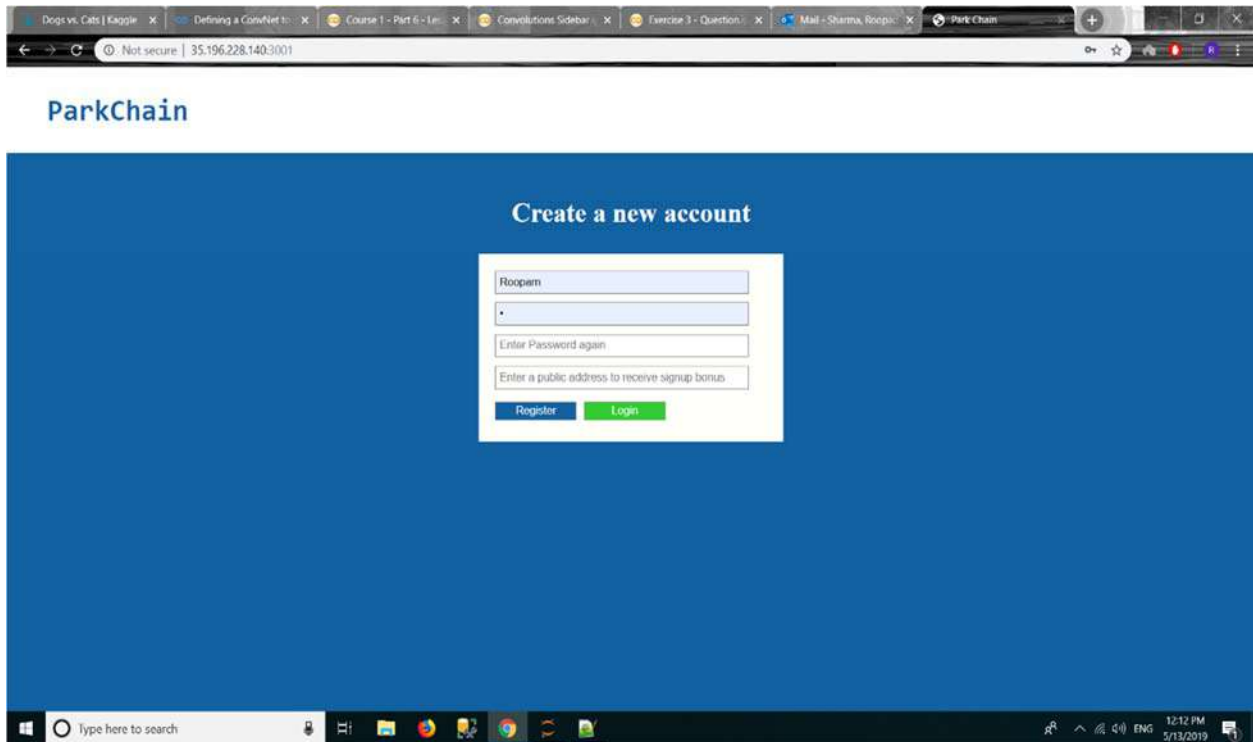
Dogs vs. Cats | Kaggle ×
Defining a ConvNet to ×
Course 1 - Part 6 - Les ×
Convolutions Sidebar ×
Exercise 3 - Question ×
Mail - Sharma, Roopa ×
Park Chain ×

Not secure | 35.196.228.140:3001

ParkChain

Create a new account

Roopam

•

Enter Password again

Enter a public address to receive signup bonus

Register Login

Type here to search

ENG 12:12 PM 5/13/2019